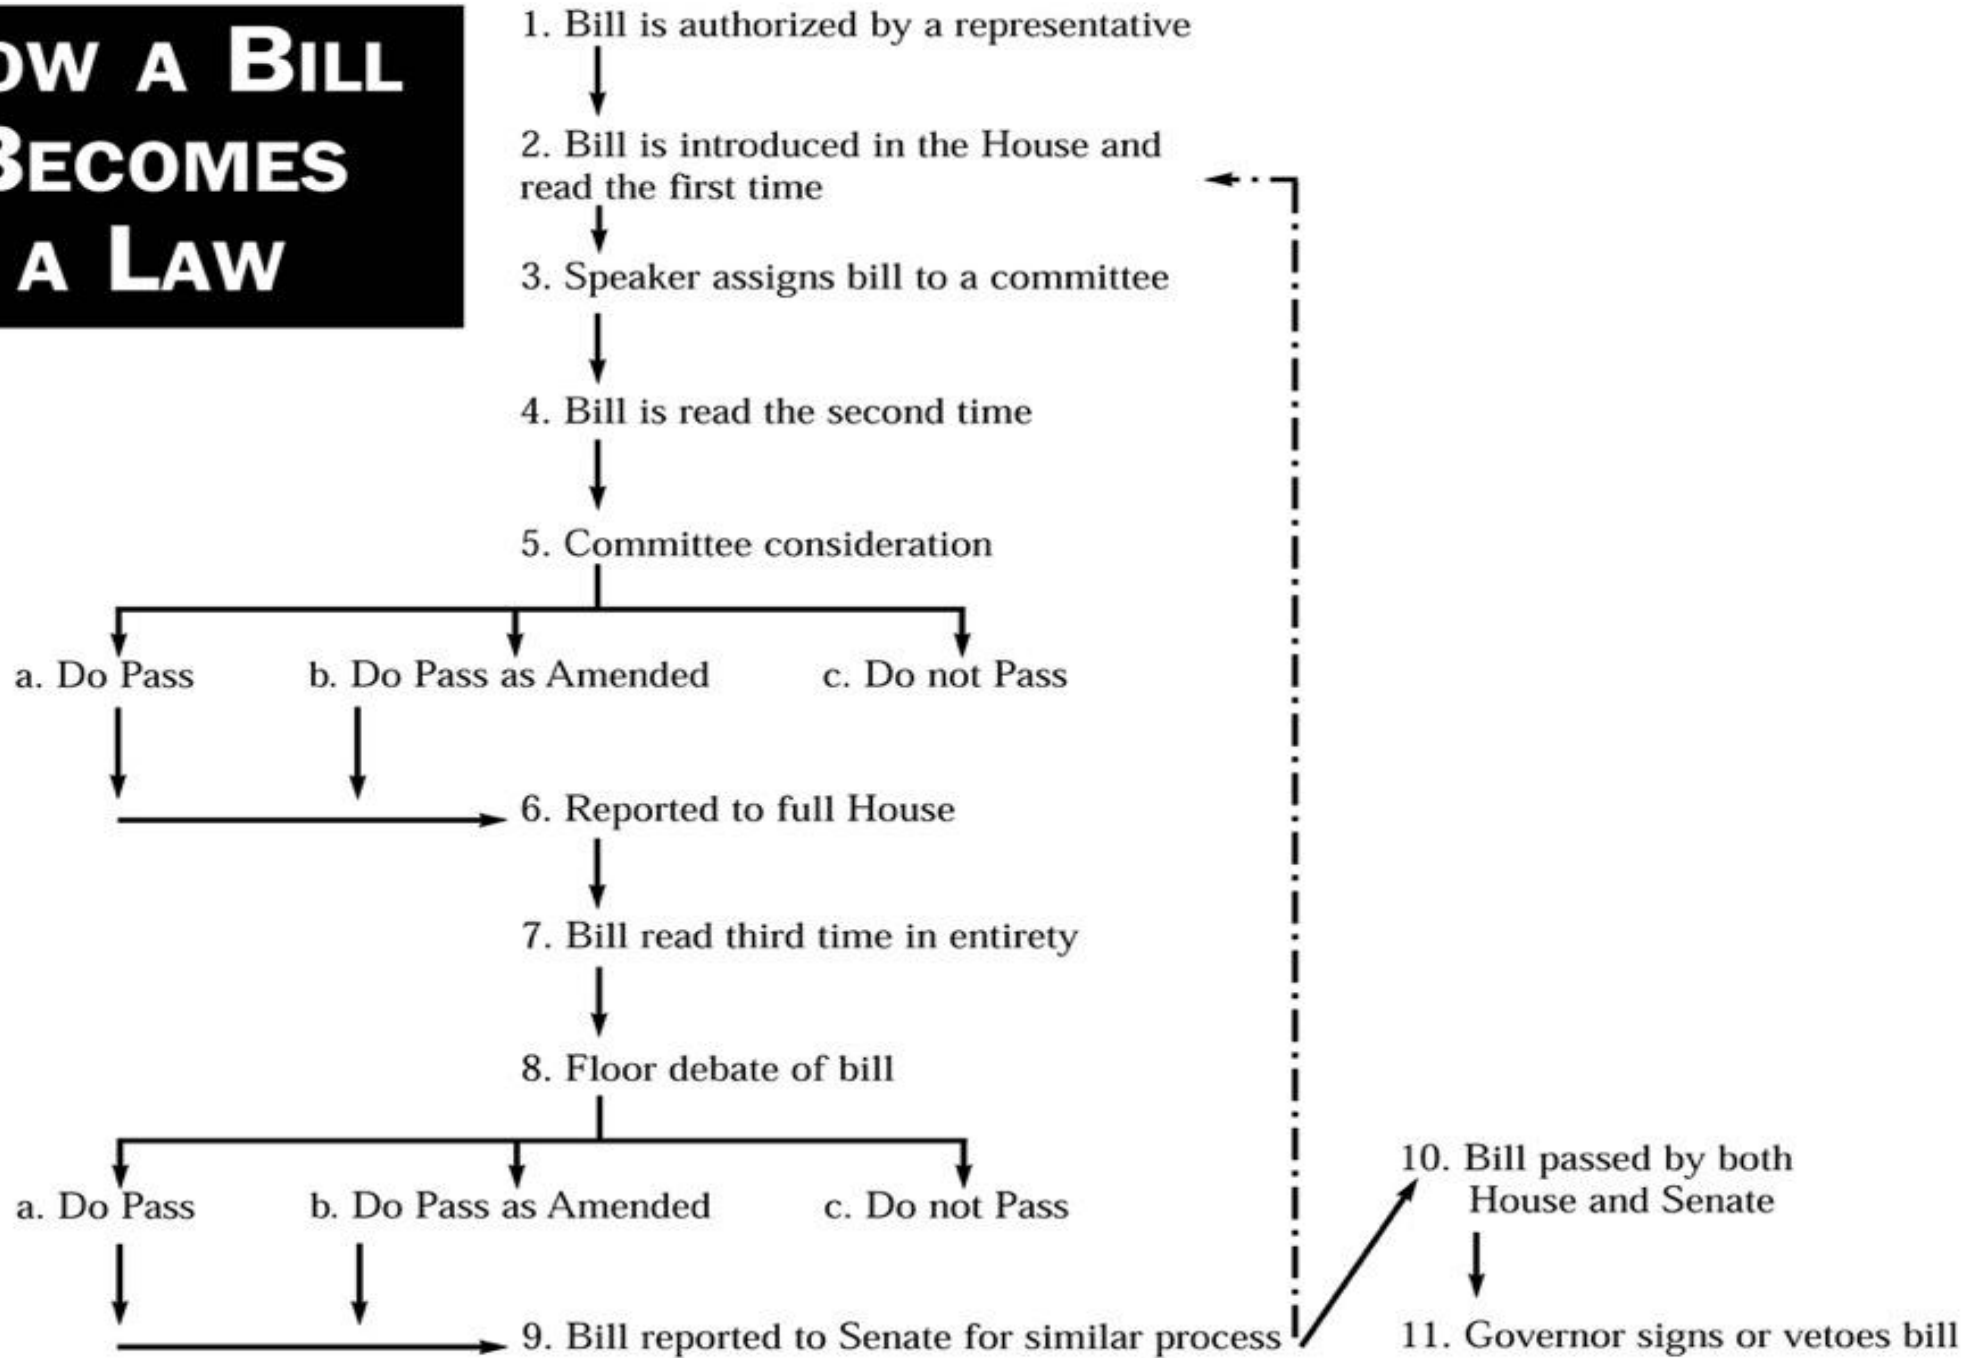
OW A BILL BECOMES A LAW

1. Bill is authorized by a representative

2. Bill is introduced in the House and read the first time

3. Speaker assigns bill to a committee

4. Bill is read the second time

5. Committee consideration

a. Do Pass

b. Do Pass as Amended

c. Do not Pass

6. Reported to full House

7. Bill read third time in entirety

8. Floor debate of bill

a. Do Pass

b. Do Pass as Amended

c. Do not Pass

9. Bill reported to Senate for similar process

10. Bill passed by both House and Senate

11. Governor signs or vetoes bill